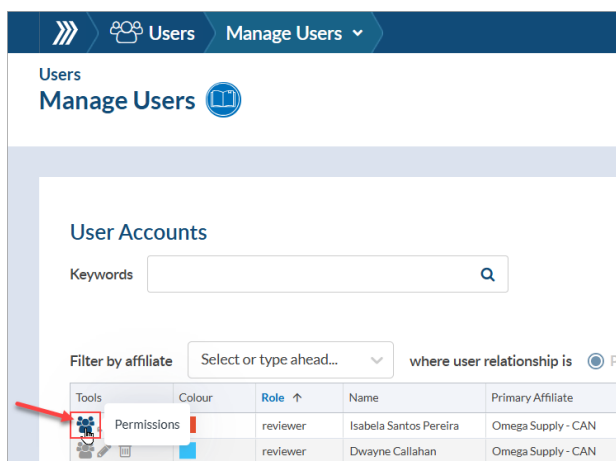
Users Manage Users

Users
Manage Users

User Accounts

Keywords

Filter by affiliate Select or type ahead... where user relationship is

| Tools | Colour | Role ↑ | Name | Primary Affiliate |
|---|---|---|---|---|
| Permissions | | reviewer | Isabela Santos Pereira | Omega Supply - CAN |
| | | reviewer | Dwayne Callahan | Omega Supply - CAN |